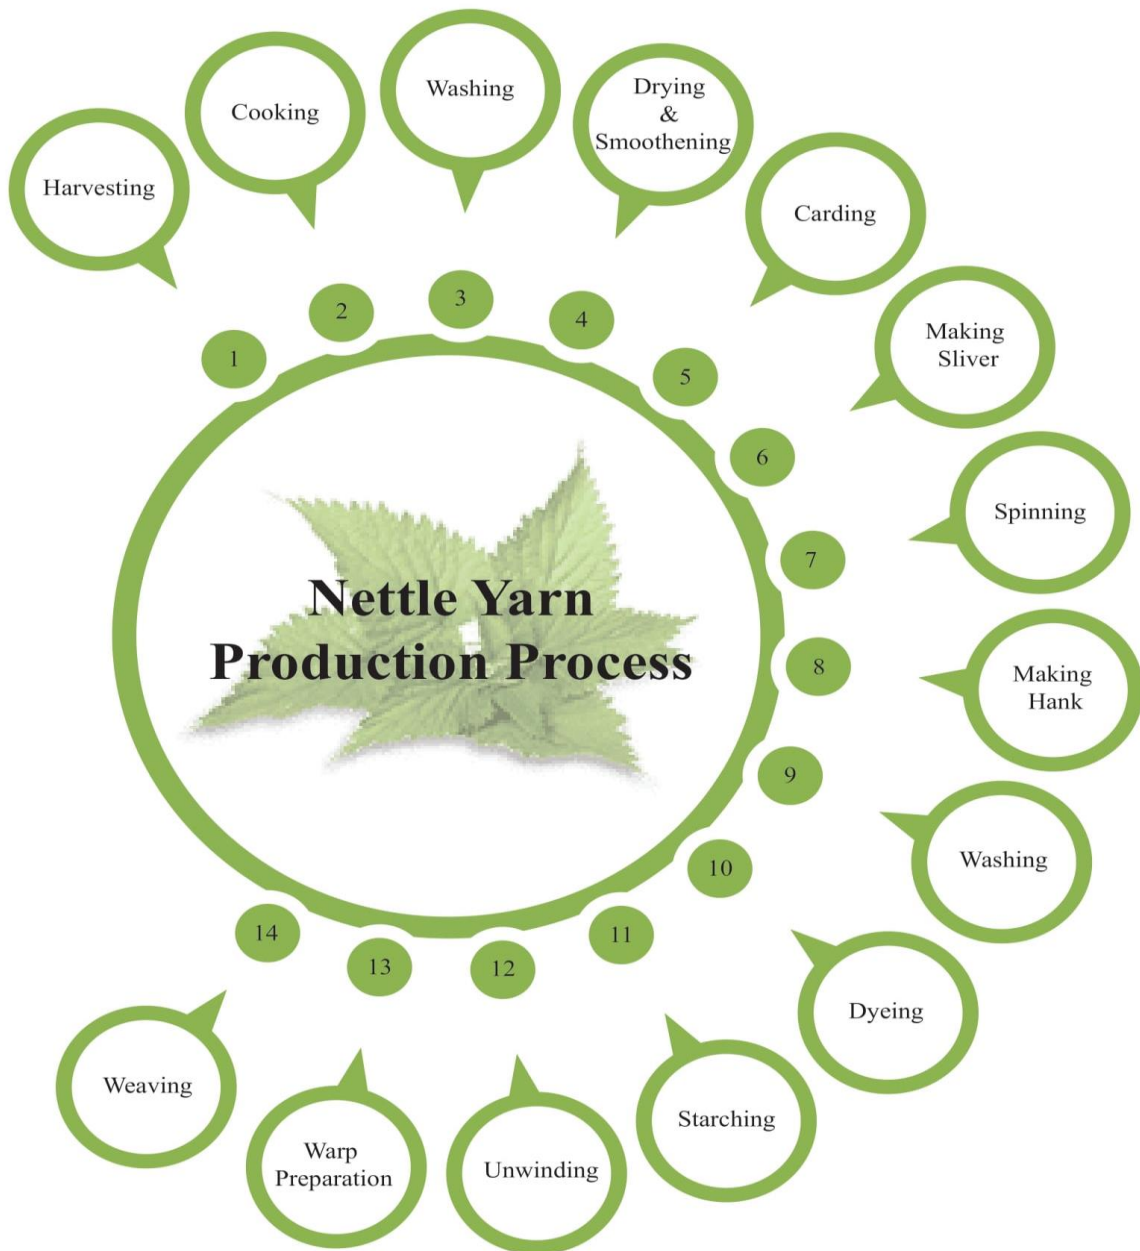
Nettle Yarn Production Process

1
Harvesting

2
Cooking

3
Washing

4
Drying & Smoothening

5
Carding

6
Making Sliver

7
Spinning

8
Making Hank

9
Washing

10
Dyeing

11
Starching

12
Unwinding

13
Warp Preparation

14
Weaving